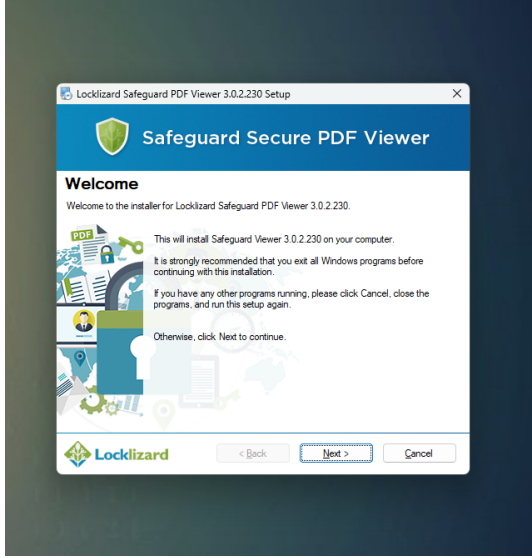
Locklizard Safeguard PDF Viewer 3.0.2.230 Setup

Safeguard Secure PDF Viewer

Welcome

Welcome to the installer for Locklizard Safeguard PDF Viewer 3.0.2.230.

PDF

This will install Safeguard Viewer 3.0.2.230 on your computer.

It is strongly recommended that you exit all Windows programs before continuing with this installation.

If you have any other programs running, please click Cancel, close the programs, and run this setup again.

Otherwise, click Next to continue.

Locklizard

< Back

Next >

Cancel